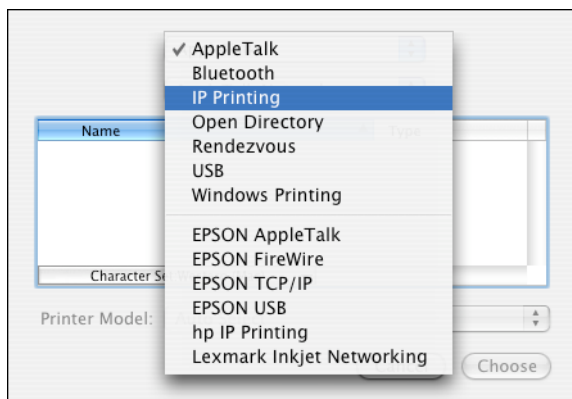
✓ AppleTalk
Bluetooth
IP Printing
Open Directory
Rendezvous
USB
Windows Printing

EPSON AppleTalk
EPSON FireWire
EPSON TCP/IP
EPSON USB
hp IP Printing
Lexmark Inkjet Networking

Name
Type
Character Se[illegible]
Printer Model:
Choose